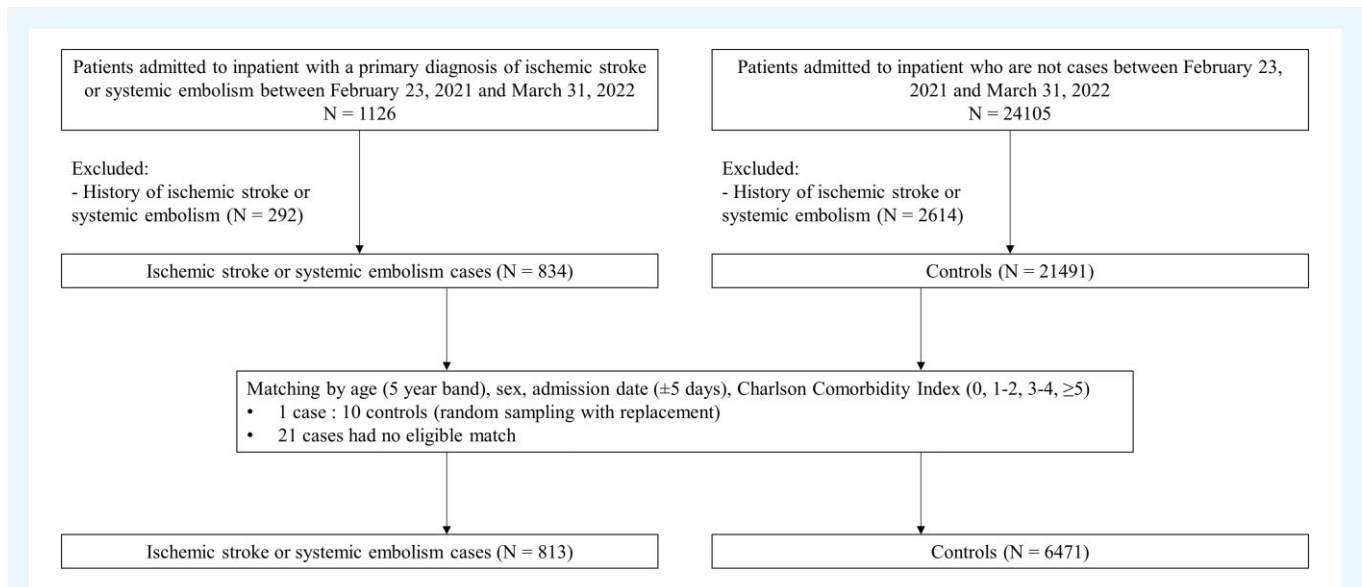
Patients admitted to inpatient with a primary diagnosis of ischemic stroke or systemic embolism between February 23, 2021 and March 31, 2022
N = 1126

Patients admitted to inpatient who are not cases between February 23, 2021 and March 31, 2022
N = 24105

Excluded:
- History of ischemic stroke or systemic embolism (N = 292)

Excluded:
- History of ischemic stroke or systemic embolism (N = 2614)

Ischemic stroke or systemic embolism cases (N = 834)

Controls (N = 21491)

Matching by age (5 year band), sex, admission date (±5 days), Charlson Comorbidity Index (0, 1-2, 3-4, ≥5)
• 1 case : 10 controls (random sampling with replacement)
• 21 cases had no eligible match

Ischemic stroke or systemic embolism cases (N = 813)

Controls (N = 6471)